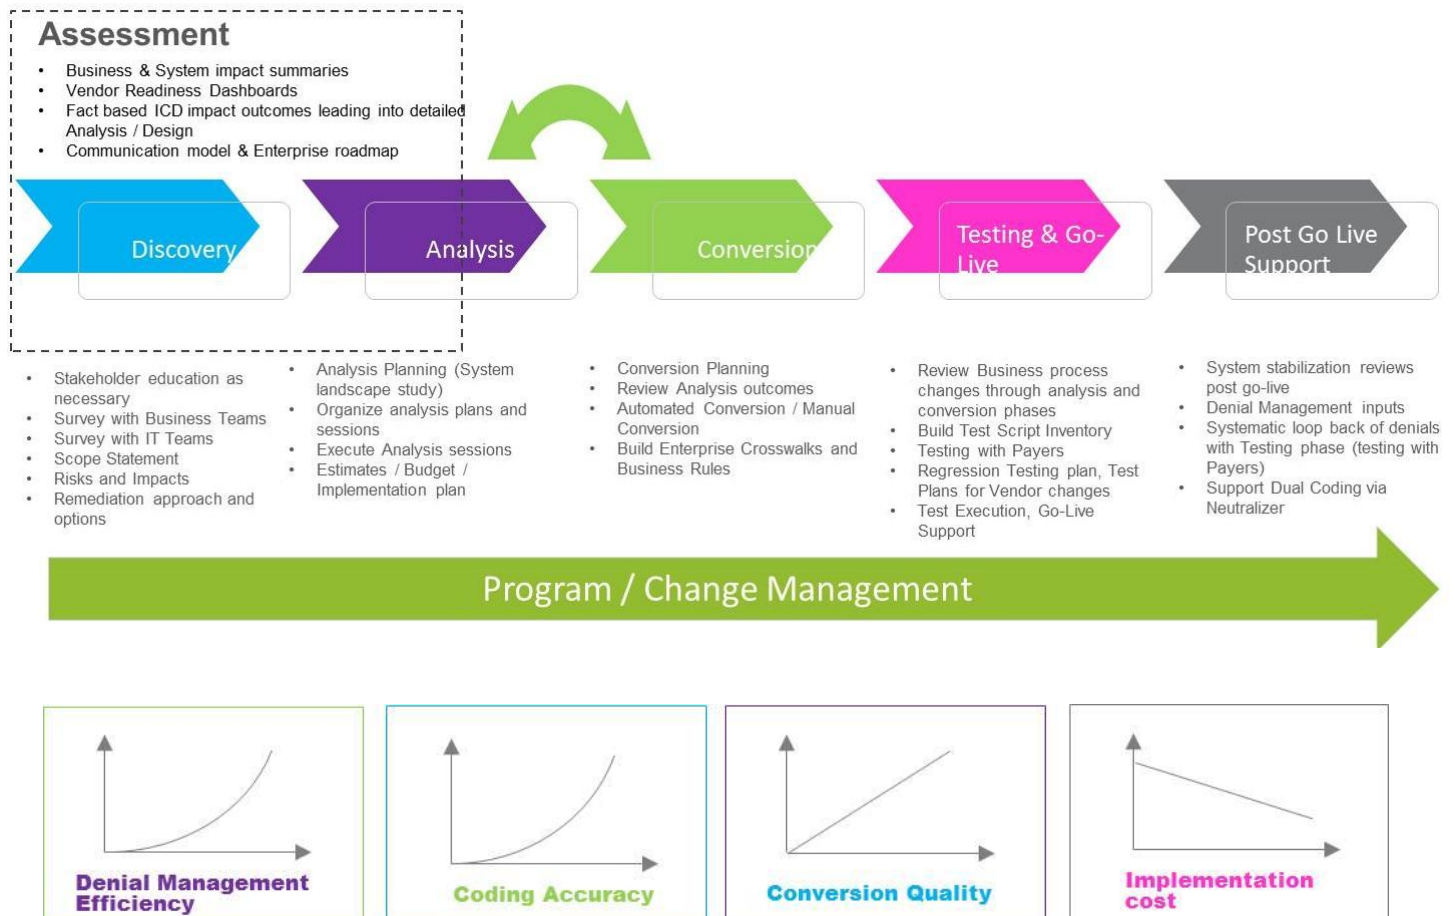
Assessment

- Business & System impact summaries
- Vendor Readiness Dashboards
- Fact based ICD impact outcomes leading into detailed Analysis / Design
- Communication model & Enterprise roadmap

Discovery

Analysis

Conversion

Testing & Go-Live

Post Go Live Support

- Stakeholder education as necessary
- Survey with Business Teams
- Survey with IT Teams
- Scope Statement
- Risks and Impacts
- Remediation approach and options

- Analysis Planning (System landscape study)
- Organize analysis plans and sessions
- Execute Analysis sessions
- Estimates / Budget / Implementation plan

- Conversion Planning
- Review Analysis outcomes
- Automated Conversion / Manual Conversion
- Build Enterprise Crosswalks and Business Rules

- Review Business process changes through analysis and conversion phases
- Build Test Script Inventory
- Testing with Payers
- Regression Testing plan, Test Plans for Vendor changes
- Test Execution, Go-Live Support

- System stabilization reviews post go-live
- Denial Management inputs
- Systematic loop back of denials with Testing phase (testing with Payers)
- Support Dual Coding via Neutralizer

Program / Change Management

Denial Management Efficiency

Coding Accuracy

Conversion Quality

Implementation cost